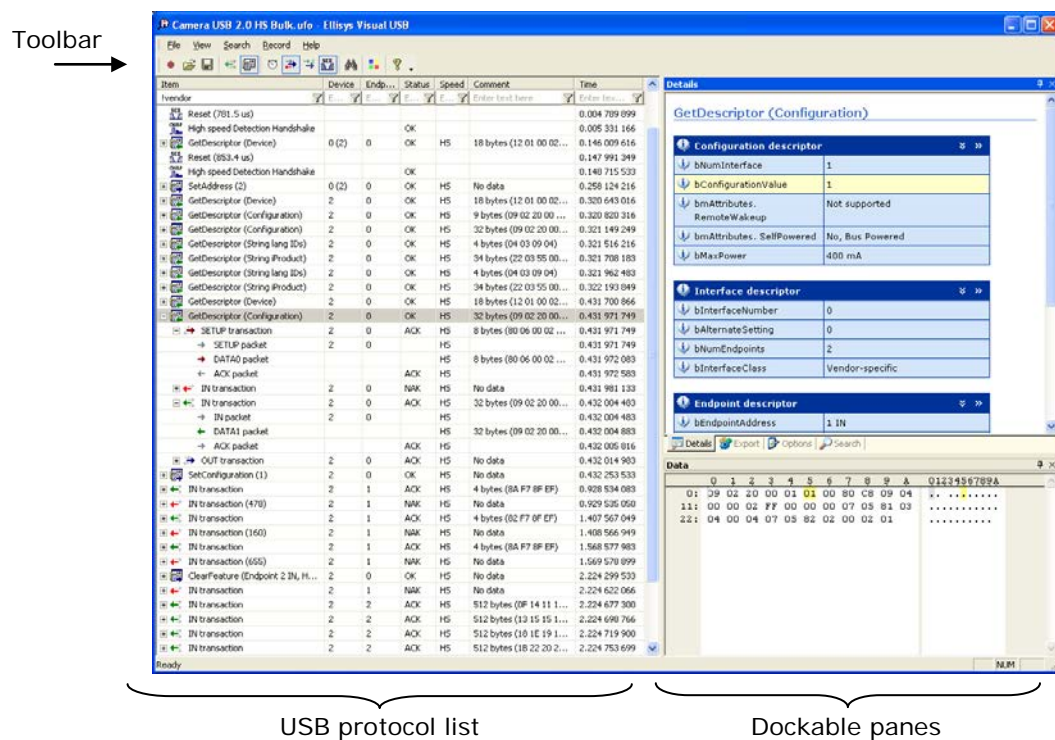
Toolbar

Camera USB 2.0 HS Bulk.ufo - Ellisys Visual USB

File View Search Record Help

| Item | Device | Endp... | Status | Speed | Comment | Time |
|---|---|---|---|---|---|---|
| !vendor | E... | E... | E... | E... | Enter text here | Enter tex... |
| Reset (781.5 us) | | | | | | 0.004 789 899 |
| High speed Detection Handshake | | | OK | | | 0.005 331 166 |
| GetDescriptor (Device) | 0 (2) | 0 | OK | HS | 18 bytes (12 01 00 02 ... | 0.146 009 616 |
| Reset (853.4 us) | | | | | | 0.147 991 349 |
| High speed Detection Handshake | | | OK | | | 0.148 715 533 |
| SetAddress (2) | 0 (2) | 0 | OK | HS | No data | 0.258 124 216 |
| GetDescriptor (Device) | 2 | 0 | OK | HS | 18 bytes (12 01 00 02 ... | 0.320 643 016 |
| GetDescriptor (Configuration) | 2 | 0 | OK | HS | 9 bytes (09 02 20 00 ... | 0.320 820 316 |
| GetDescriptor (Configuration) | 2 | 0 | OK | HS | 32 bytes (09 02 20 00 ... | 0.321 149 249 |
| GetDescriptor (String lang IDs) | 2 | 0 | OK | HS | 4 bytes (04 03 09 04) | 0.321 516 216 |
| GetDescriptor (String iProduct) | 2 | 0 | OK | HS | 34 bytes (22 03 55 00 ... | 0.321 708 183 |
| GetDescriptor (String lang IDs) | 2 | 0 | OK | HS | 4 bytes (04 03 09 04) | 0.321 962 483 |
| GetDescriptor (String iProduct) | 2 | 0 | OK | HS | 34 bytes (22 03 55 00 ... | 0.322 193 849 |
| GetDescriptor (Device) | 2 | 0 | OK | HS | 18 bytes (12 01 00 02 ... | 0.431 700 866 |
| GetDescriptor (Configuration) | 2 | 0 | OK | HS | 32 bytes (09 02 20 00 ... | 0.431 971 749 |
| SETUP transaction | 2 | 0 | ACK | HS | 8 bytes (80 06 00 02 ... | 0.431 971 749 |
| SETUP packet | 2 | 0 | | HS | | 0.431 971 749 |
| DATA0 packet | | | | HS | 8 bytes (80 06 00 02 ... | 0.431 972 083 |
| ACK packet | | | ACK | HS | | 0.431 972 583 |
| IN transaction | 2 | 0 | NAK | HS | No data | 0.431 981 133 |
| IN transaction | 2 | 0 | ACK | HS | 32 bytes (09 02 20 00 ... | 0.432 004 483 |
| IN packet | 2 | 0 | | HS | | 0.432 004 483 |
| DATA1 packet | | | | HS | 32 bytes (09 02 20 00 ... | 0.432 004 883 |
| ACK packet | | | ACK | HS | | 0.432 005 816 |
| OUT transaction | 2 | 0 | ACK | HS | No data | 0.432 014 983 |
| SetConfiguration (1) | 2 | 0 | OK | HS | No data | 0.432 253 533 |
| IN transaction | 2 | 1 | ACK | HS | 4 bytes (8A F7 8F EF) | 0.928 534 083 |
| IN transaction (478) | 2 | 1 | NAK | HS | No data | 0.929 535 050 |
| IN transaction | 2 | 1 | ACK | HS | 4 bytes (82 F7 0F EF) | 1.407 567 049 |
| IN transaction (160) | 2 | 1 | NAK | HS | No data | 1.408 566 949 |
| IN transaction | 2 | 1 | ACK | HS | 4 bytes (8A F7 8F EF) | 1.568 577 983 |
| IN transaction (655) | 2 | 1 | NAK | HS | No data | 1.569 570 899 |
| ClearFeature (Endpoint 2 IN, H... | 2 | 0 | OK | HS | No data | 2.224 299 533 |
| IN transaction | 2 | 1 | NAK | HS | No data | 2.224 622 066 |
| IN transaction | 2 | 2 | ACK | HS | 512 bytes (0F 14 11 1... | 2.224 677 300 |
| IN transaction | 2 | 2 | ACK | HS | 512 bytes (13 15 15 1... | 2.224 698 766 |
| IN transaction | 2 | 2 | ACK | HS | 512 bytes (18 1E 19 1... | 2.224 719 900 |
| IN transaction | 2 | 2 | ACK | HS | 512 bytes (1B 22 20 2... | 2.224 753 699 |

Details

GetDescriptor (Configuration)

Configuration descriptor
| bNumInterface | 1 |
|---|---|
| bConfigurationValue | 1 |
| bmAttributes. RemoteWakeup | Not supported |
| bmAttributes. SelfPowered | No, Bus Powered |
| bMaxPower | 400 mA |

Interface descriptor
| bInterfaceNumber | 0 |
|---|---|
| bAlternateSetting | 0 |
| bNumEndpoints | 2 |
| bInterfaceClass | Vendor-specific |

Endpoint descriptor
| bEndpointAddress | 1 IN |
|---|---|

Details Export Options Search

Data

0 1 2 3 4 5 6 7 8 9 A 0123456789A
0: 09 02 20 00 01 01 00 80 C8 09 04 .. ........
11: 00 00 02 FF 00 00 00 07 05 81 03 ...........
22: 04 00 04 07 05 82 02 00 02 01 ..........

Ready NUM

USB protocol list

Dockable panes